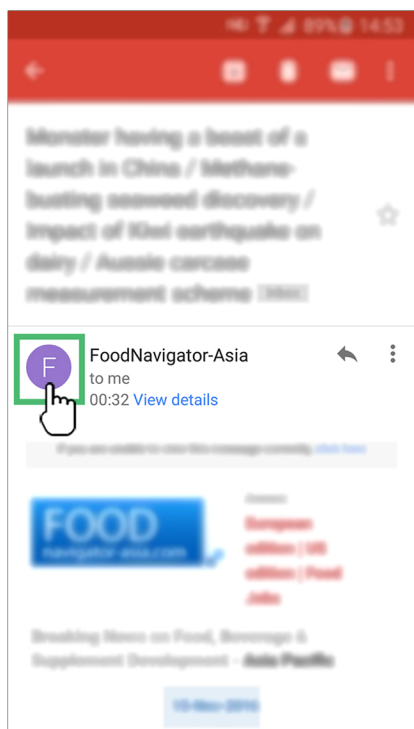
HD 89% 14:53

Monster having a beast of a launch in China / Methane-busting seaweed discovery / Impact of Kiwi earthquake on dairy / Aussie carcass measurement scheme Inbox

F

FoodNavigator-Asia
to me
00:32 View details

If you are unable to view this message correctly, click here

FOOD
navigator-asia.com

Access
European edition | US edition | Food Jobs

Breaking News on Food, Beverage & Supplement Development - Asia Pacific

15-Nov-2016